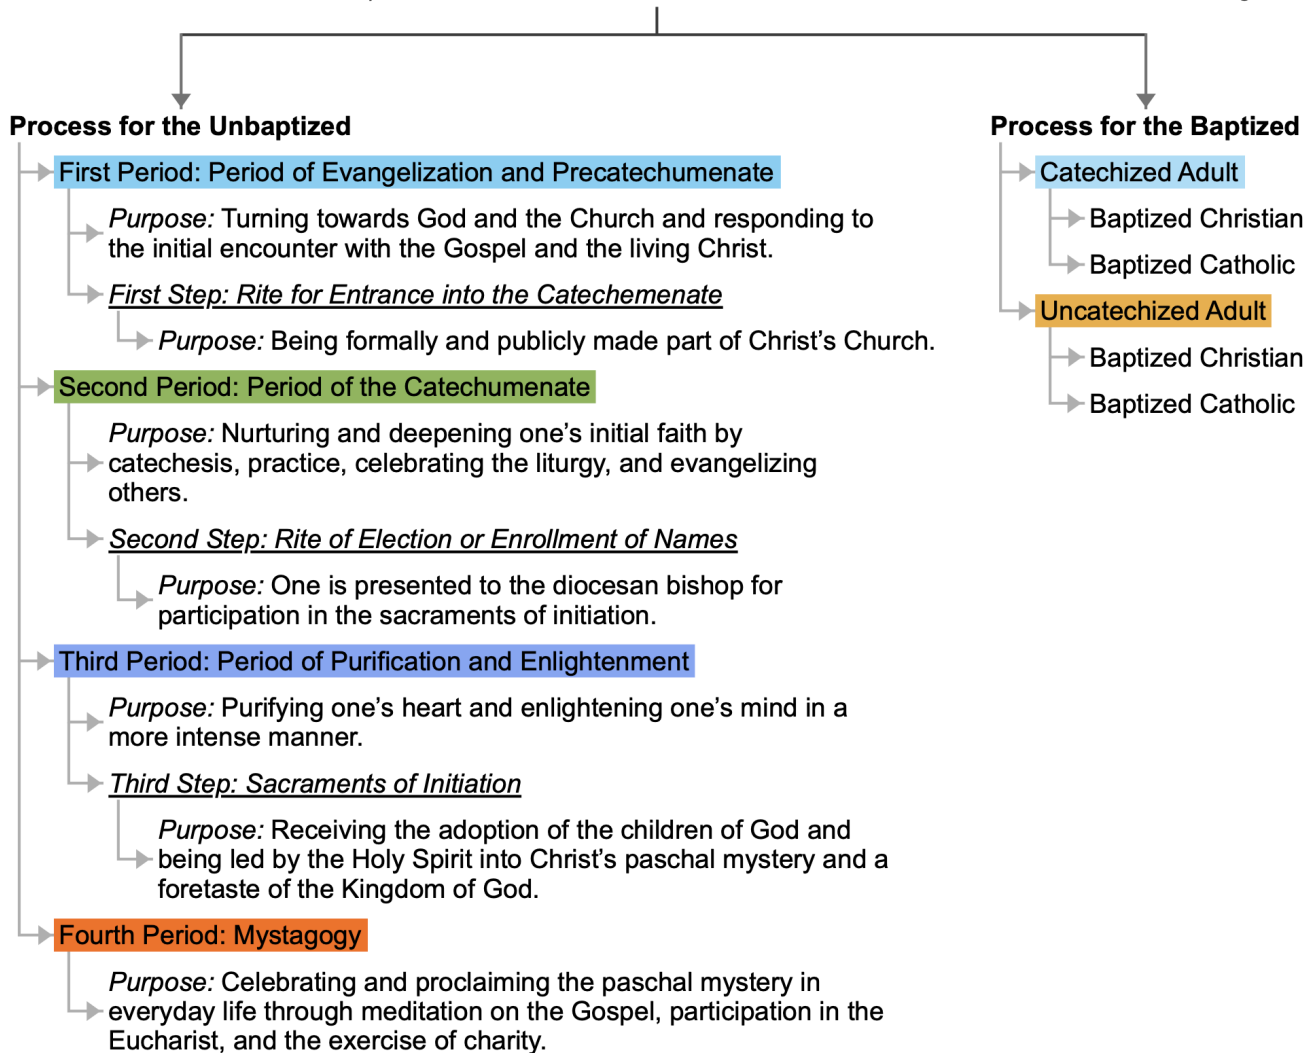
Process for the Unbaptized

First Period: Period of Evangelization and Precatechumenate

*Purpose:* Turning towards God and the Church and responding to the initial encounter with the Gospel and the living Christ.

*First Step: Rite for Entrance into the Catechemenate*

*Purpose:* Being formally and publicly made part of Christ's Church.

Second Period: Period of the Catechumenate

*Purpose:* Nurturing and deepening one's initial faith by catechesis, practice, celebrating the liturgy, and evangelizing others.

*Second Step: Rite of Election or Enrollment of Names*

*Purpose:* One is presented to the diocesan bishop for participation in the sacraments of initiation.

Third Period: Period of Purification and Enlightenment

*Purpose:* Purifying one's heart and enlightening one's mind in a more intense manner.

*Third Step: Sacraments of Initiation*

*Purpose:* Receiving the adoption of the children of God and being led by the Holy Spirit into Christ's paschal mystery and a foretaste of the Kingdom of God.

Fourth Period: Mystagogy

*Purpose:* Celebrating and proclaiming the paschal mystery in everyday life through meditation on the Gospel, participation in the Eucharist, and the exercise of charity.

Process for the Baptized

Catechized Adult

Baptized Christian

Baptized Catholic

Uncatechized Adult

Baptized Christian

Baptized Catholic